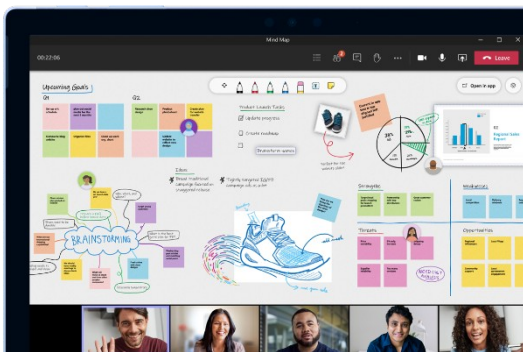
00:22:06

Mind Map

Leave

Open in app

Upcoming Goals

Q1

Q2

Product Launch Tasks

Update progress

Create roadmap

Brainstorm names

Ideas

BRAINSTORMING

Strengths

Weaknesses

Threats

Opportunities

Q2 Regional Sales Report

38%

24%